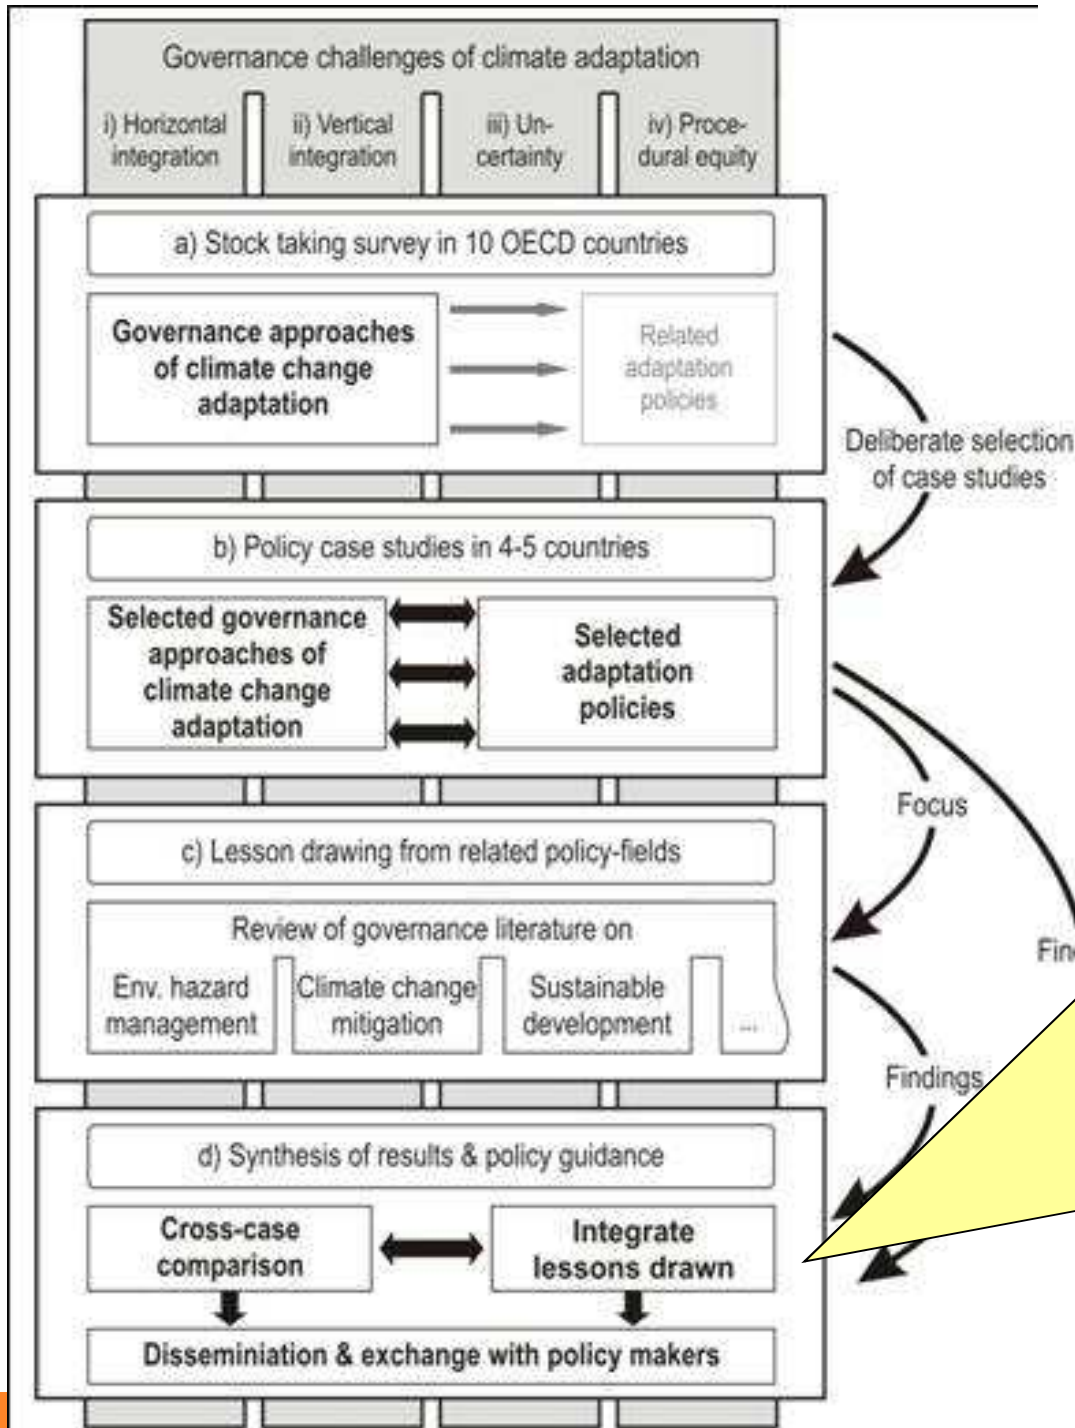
Governance challenges of climate adaptation

i) Horizontal integration

ii) Vertical integration

iii) Uncertainty

iv) Procedural equity

a) Stock taking survey in 10 OECD countries

Governance approaches of climate change adaptation

Related adaptation policies

Deliberate selection of case studies

b) Policy case studies in 4-5 countries

Selected governance approaches of climate change adaptation

Selected adaptation policies

Focus

c) Lesson drawing from related policy-fields

Review of governance literature on

Env. hazard management

Climate change mitigation

Sustainable development

...

Fin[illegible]

Findings

d) Synthesis of results & policy guidance

Cross-case comparison

Integrate lessons drawn

Disseminiation & exchange with policy makers